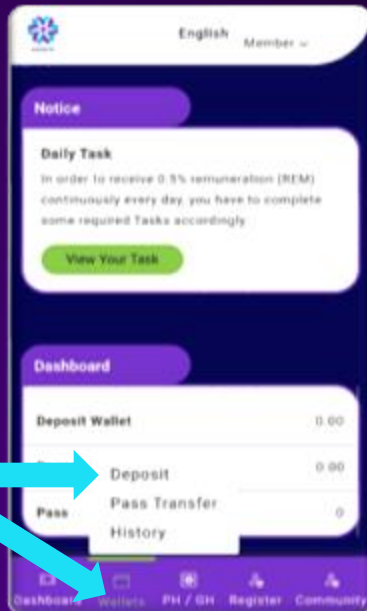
English Member

Notice

Daily Task

In order to receive 0.5% remuneration (REM) continuously every day, you have to complete some required Tasks accordingly.

View Your Task

Dashboard

Deposit Wallet 0.00

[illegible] 0.00

Pass 0

Deposit

Pass Transfer

History

Dashboard Wallets PH / GH Register Community